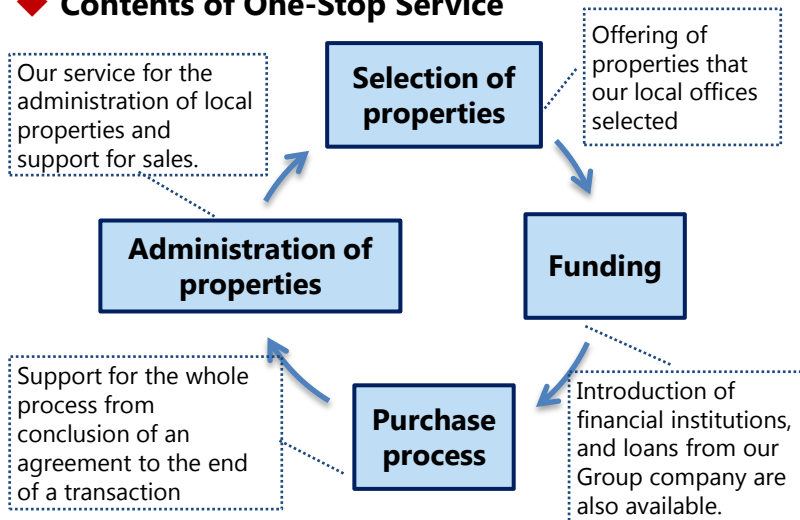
Contents of One-Stop Service

Our service for the administration of local properties and support for sales.

Selection of properties

Offering of properties that our local offices selected

Administration of properties

Funding

Support for the whole process from conclusion of an agreement to the end of a transaction

Purchase process

Introduction of financial institutions, and loans from our Group company are also available.